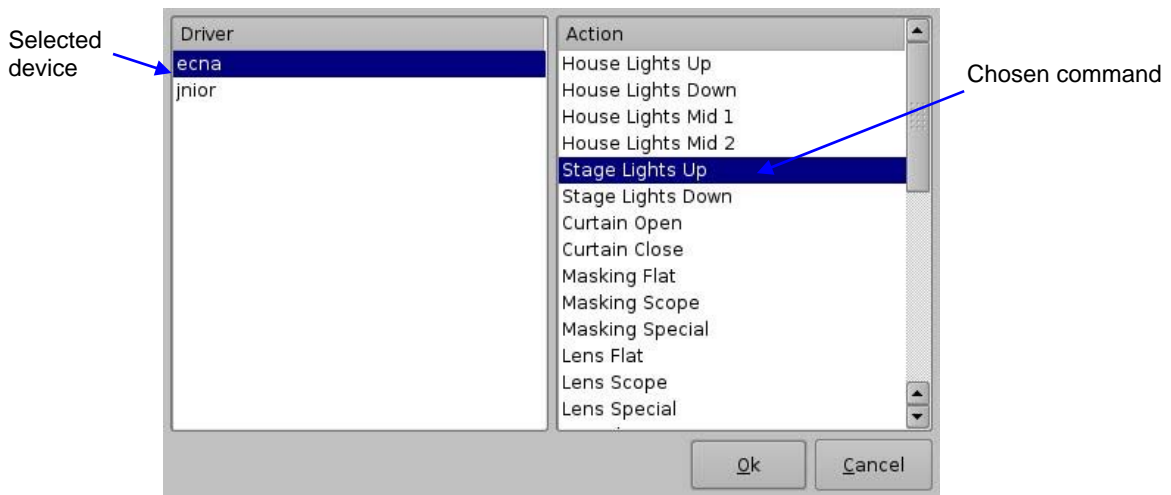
Selected device

Driver

ecna

jnior

Action

House Lights Up

House Lights Down

House Lights Mid 1

House Lights Mid 2

Stage Lights Up

Stage Lights Down

Curtain Open

Curtain Close

Masking Flat

Masking Scope

Masking Special

Lens Flat

Lens Scope

Lens Special

Chosen command

Ok

Cancel